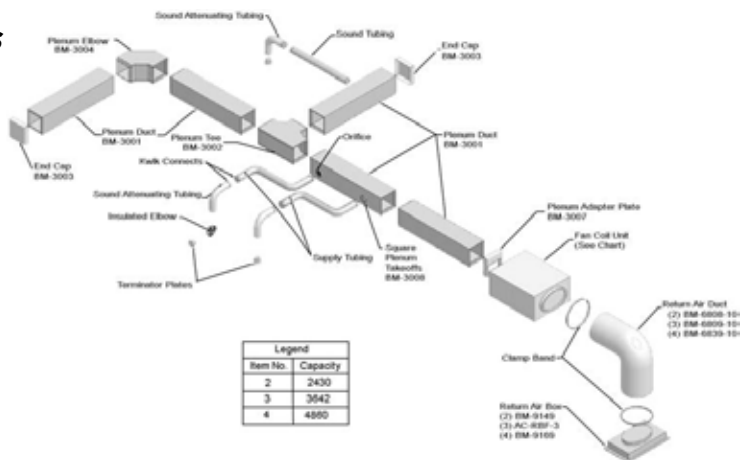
Sound Attenuating Tubing

Sound Tubing

Plenum Elbow
BM-3004

End Cap
BM-3003

Plenum Duct
BM-3001

Plenum Tee
BM-3002

Orifice

Plenum Duct
BM-3001

End Cap
BM-3003

Kwik Connects

Sound Attenuating Tubing

Insulated Elbow

Supply Tubing

Square Plenum Takeoffs
BM-3008

Plenum Adapter Plate
BM-3007

Fan Coil Unit
(See Chart)

Terminator Plates

Return Air Duct
(2) BM-6808-10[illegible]
(3) BM-6809-10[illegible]
(4) BM-6839-10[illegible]

Clamp Band

| Legend | |
|---|---|
| Item No. | Capacity |
| 2 | 2430 |
| 3 | 3642 |
| 4 | 4860 |

Return Air Box
(2) BM-9149
(3) AC-RBF-3
(4) BM-9169